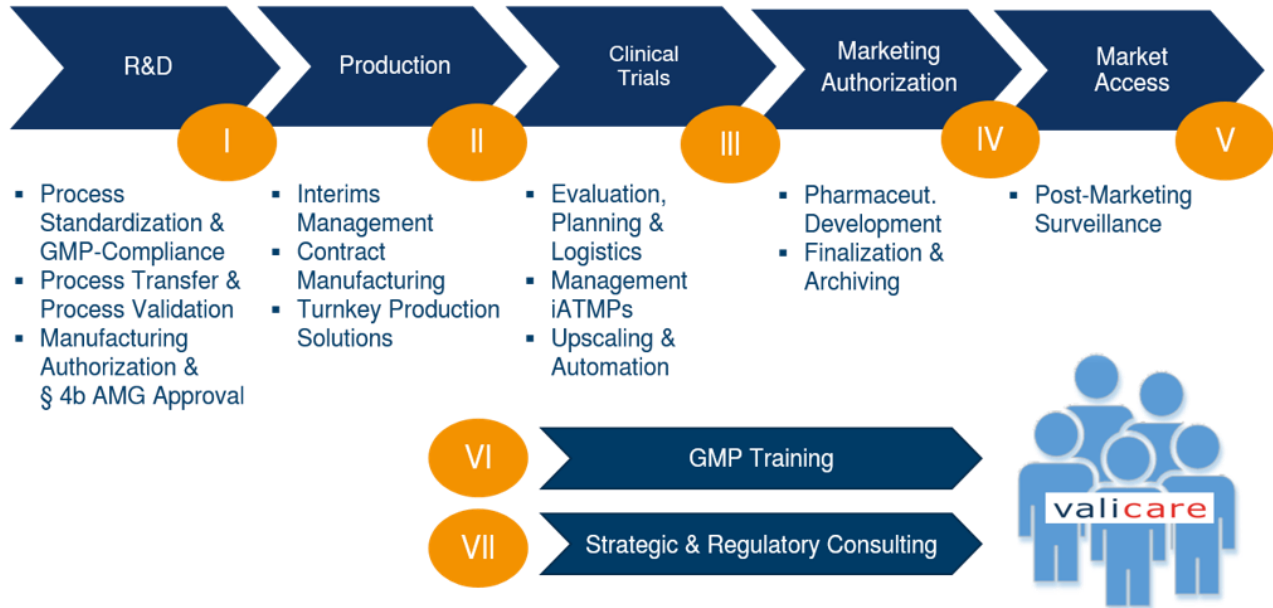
R&D

I

- Process Standardization & GMP-Compliance
- Process Transfer & Process Validation
- Manufacturing Authorization & § 4b AMG Approval

Production

II

- Interims Management
- Contract Manufacturing
- Turnkey Production Solutions

Clinical Trials

III

- Evaluation, Planning & Logistics
- Management iATMPs
- Upscaling & Automation

Marketing Authorization

IV

- Pharmaceut. Development
- Finalization & Archiving

Market Access

V

- Post-Marketing Surveillance

VI GMP Training

VII Strategic & Regulatory Consulting

valicare